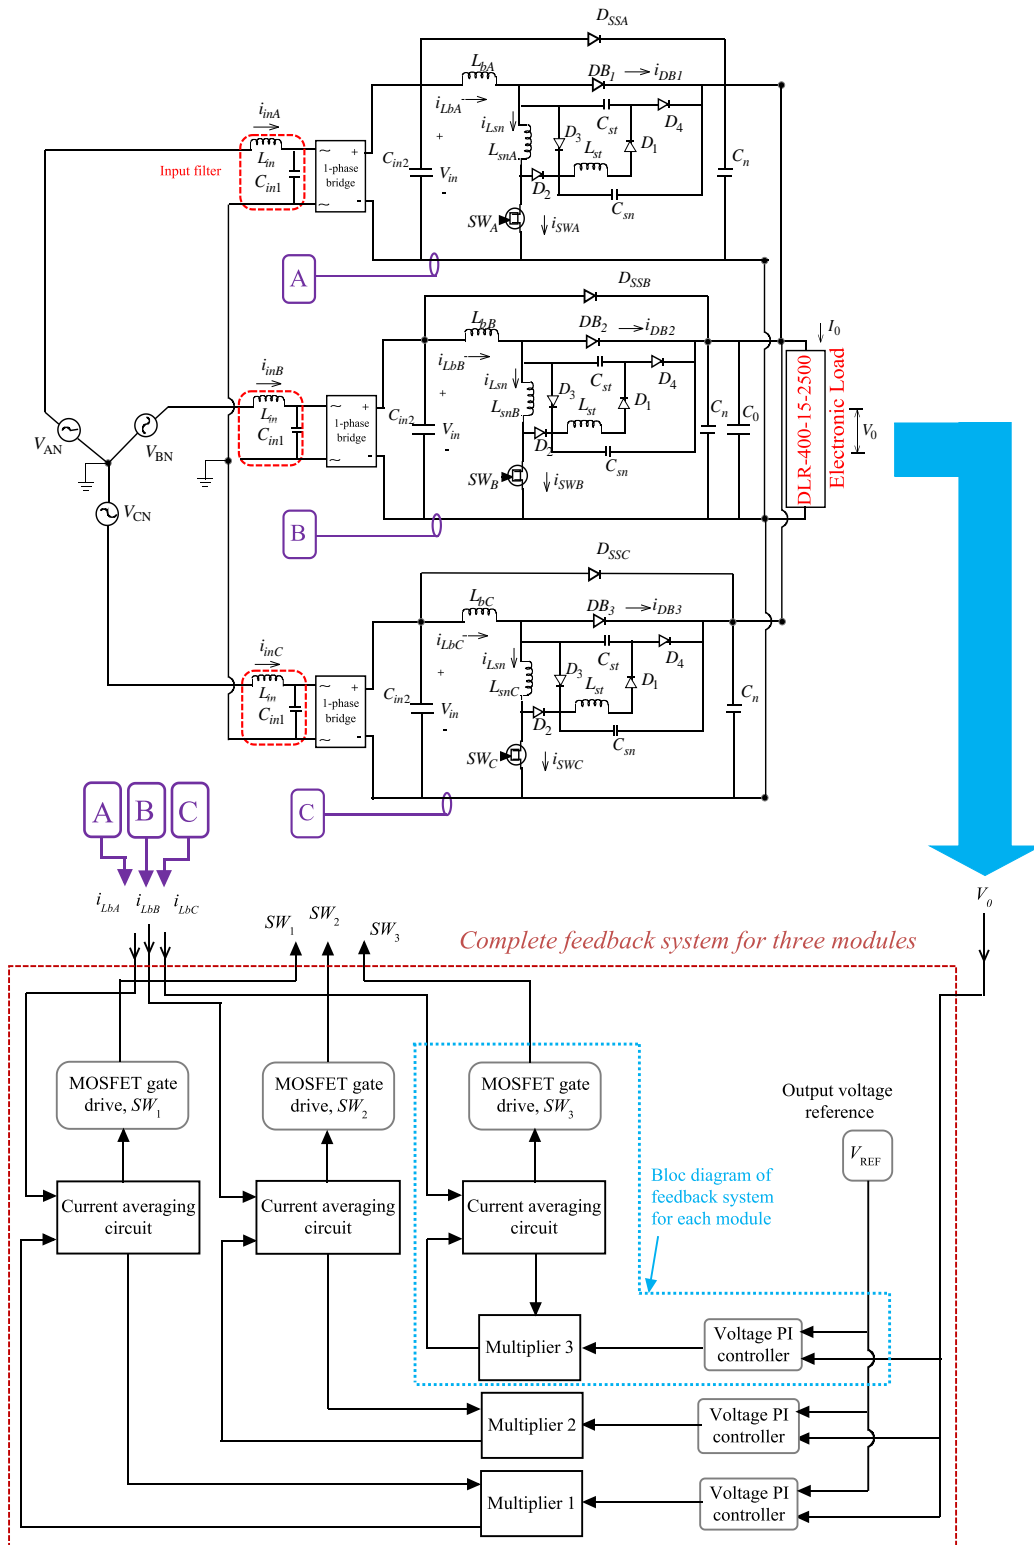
$D_{SSA}$
$L_{bA}$
$DB_1$ $\rightarrow i_{DB1}$
$i_{inA}$
$i_{LbA}$
$i_{Lsn}$
$C_{st}$
$D_4$
$D_3$
$L_{snA}$
$L_{st}$
$D_1$
Input filter
$L_{in}$
$C_{in1}$
1-phase bridge
$C_{in2}$
$V_{in}$
$C_n$
$D_2$
$C_{sn}$
$SW_A$
$i_{SWA}$
A
$D_{SSB}$
$L_{bB}$
$DB_2$ $\rightarrow i_{DB2}$
$I_0$
$i_{inB}$
$i_{LbB}$
$C_{st}$
$D_4$
$i_{Lsn}$
$D_3$
$L_{snB}$
$L_{st}$
$D_1$
$V_{AN}$
$V_{BN}$
$L_{in}$
$C_{in1}$
1-phase bridge
$C_{in2}$
$V_{in}$
$C_n$
$C_0$
$V_0$
DLR-400-15-2500
Electronic Load
$D_2$
$C_{sn}$
$SW_B$
$i_{SWB}$
$V_{CN}$
B
$D_{SSC}$
$L_{bC}$
$DB_3$ $\rightarrow i_{DB3}$
$i_{LbC}$
$i_{Lsn}$
$C_{st}$
$D_4$
$i_{inC}$
$D_3$
$L_{snC}$
$L_{st}$
$D_1$
$L_{in}$
$C_{in1}$
1-phase bridge
$C_{in2}$
$V_{in}$
$C_n$
$D_2$
$C_{sn}$
$SW_C$
$i_{SWC}$
A B C
C
$i_{LbA}$ $i_{LbB}$ $i_{LbC}$
$SW_1$ $SW_2$ $SW_3$
$V_0$
Complete feedback system for three modules
MOSFET gate drive, $SW_1$
MOSFET gate drive, $SW_2$
MOSFET gate drive, $SW_3$
Output voltage reference
$V_{REF}$
Bloc diagram of feedback system for each module
Current averaging circuit
Current averaging circuit
Current averaging circuit
Multiplier 3
Voltage PI controller
Multiplier 2
Voltage PI controller
Multiplier 1
Voltage PI controller